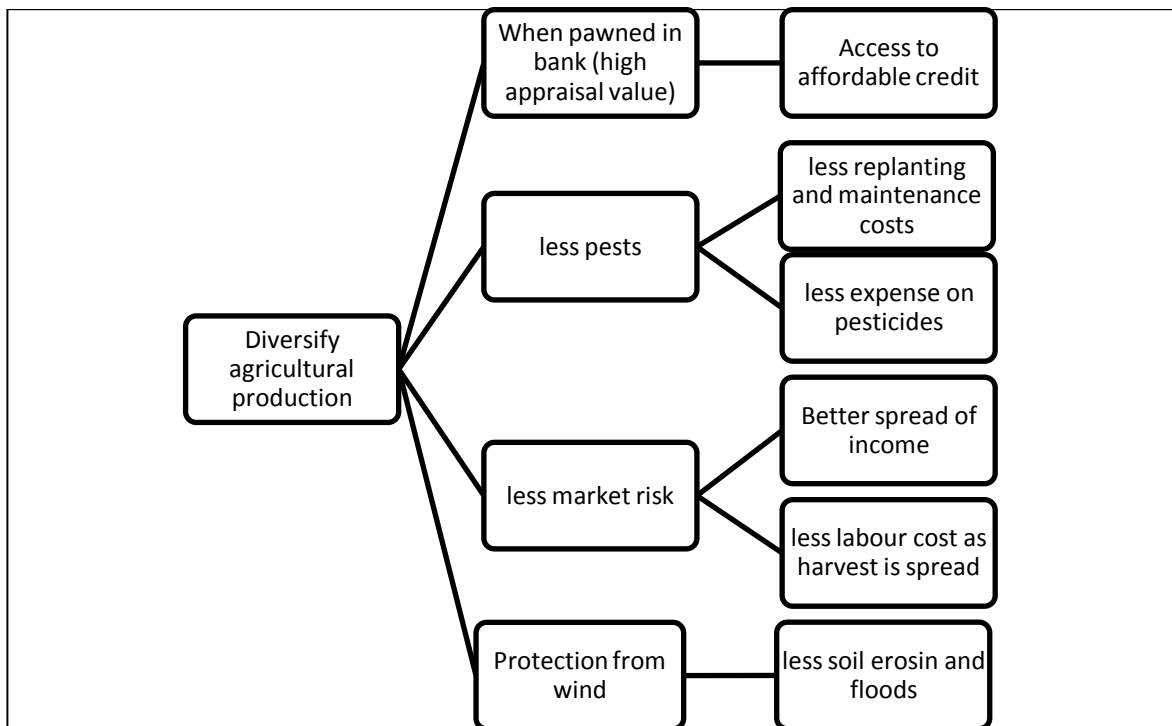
Diversify agricultural production

When pawned in bank (high appraisal value)

Access to affordable credit

less pests

less replanting and maintenance costs

less expense on pesticides

less market risk

Better spread of income

less labour cost as harvest is spread

Protection from wind

less soil erosin and floods